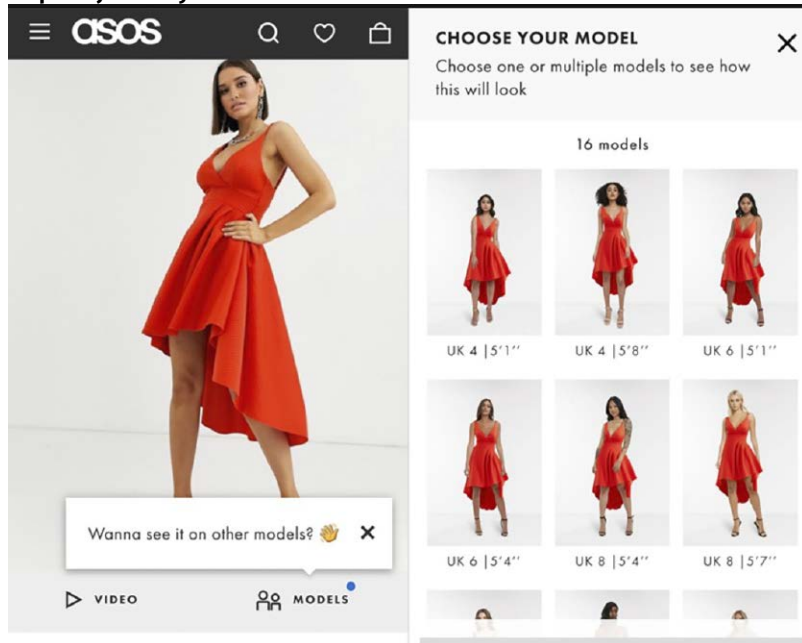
asos

Wanna see it on other models? 👋 ×

VIDEO

MODELS

CHOOSE YOUR MODEL ×

Choose one or multiple models to see how this will look

16 models

UK 4 | 5'1''

UK 4 | 5'8''

UK 6 | 5'1''

UK 6 | 5'4''

UK 8 | 5'4''

UK 8 | 5'7''